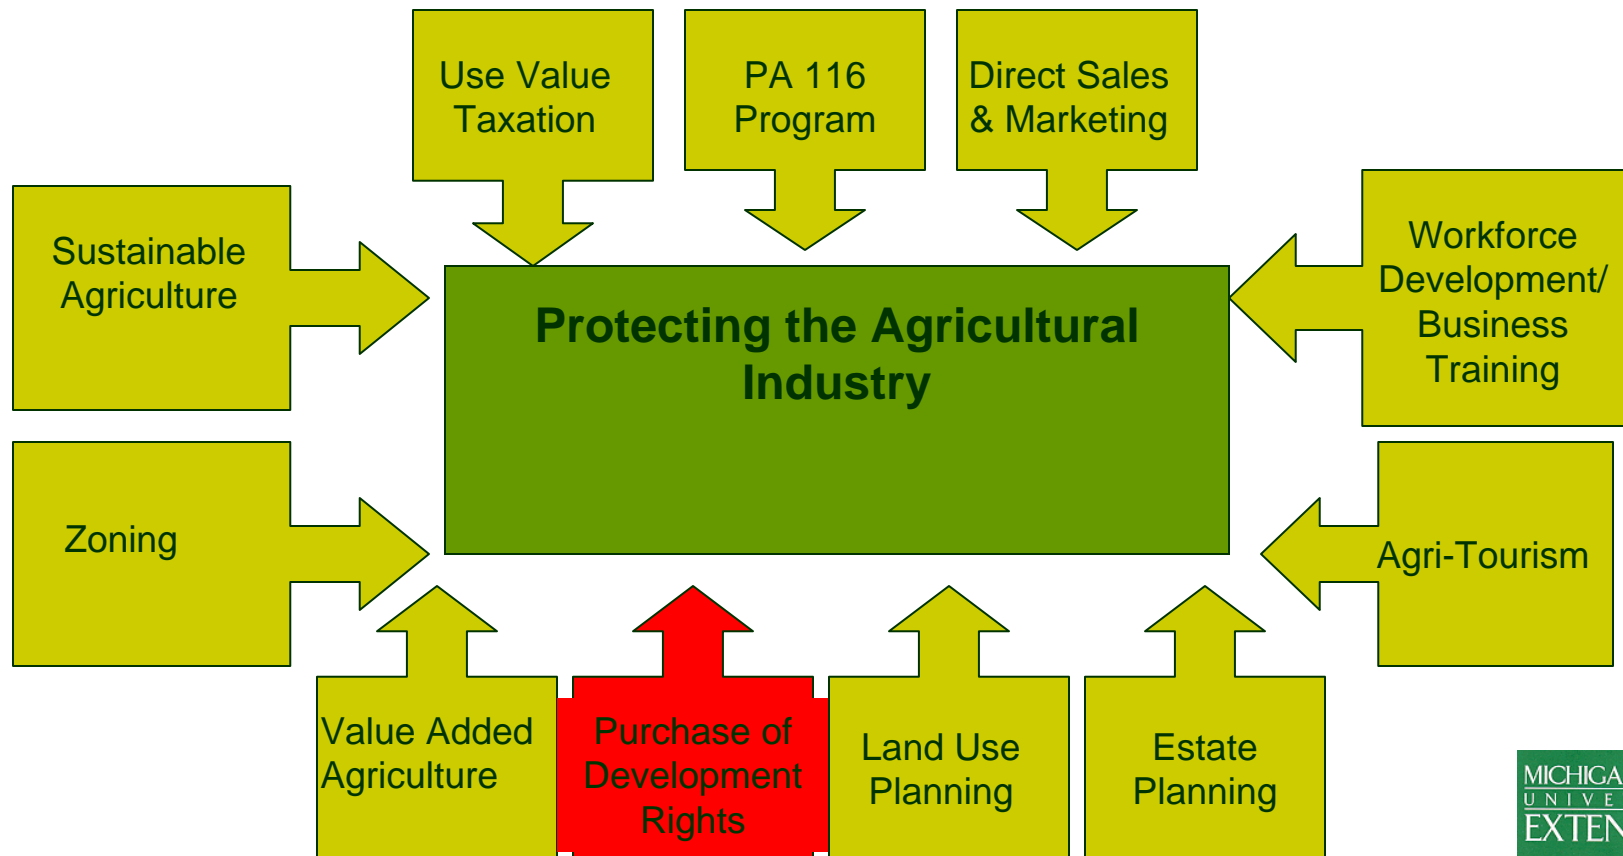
Use Value Taxation

PA 116 Program

Direct Sales & Marketing

Sustainable Agriculture

Protecting the Agricultural Industry

Workforce Development/ Business Training

Zoning

Agri-Tourism

Value Added Agriculture

Purchase of Development Rights

Land Use Planning

Estate Planning

MICHIGA
UNIVE
EXTEN